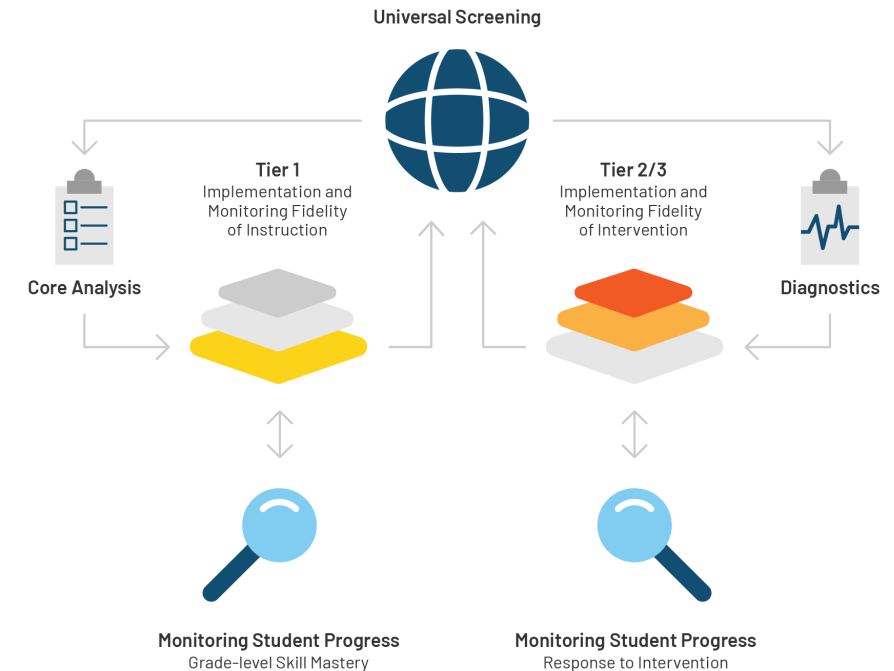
Universal Screening

Core Analysis

Tier 1
Implementation and Monitoring Fidelity of Instruction

Tier 2/3
Implementation and Monitoring Fidelity of Intervention

Diagnostics

Monitoring Student Progress
Grade-level Skill Mastery

Monitoring Student Progress
Response to Intervention